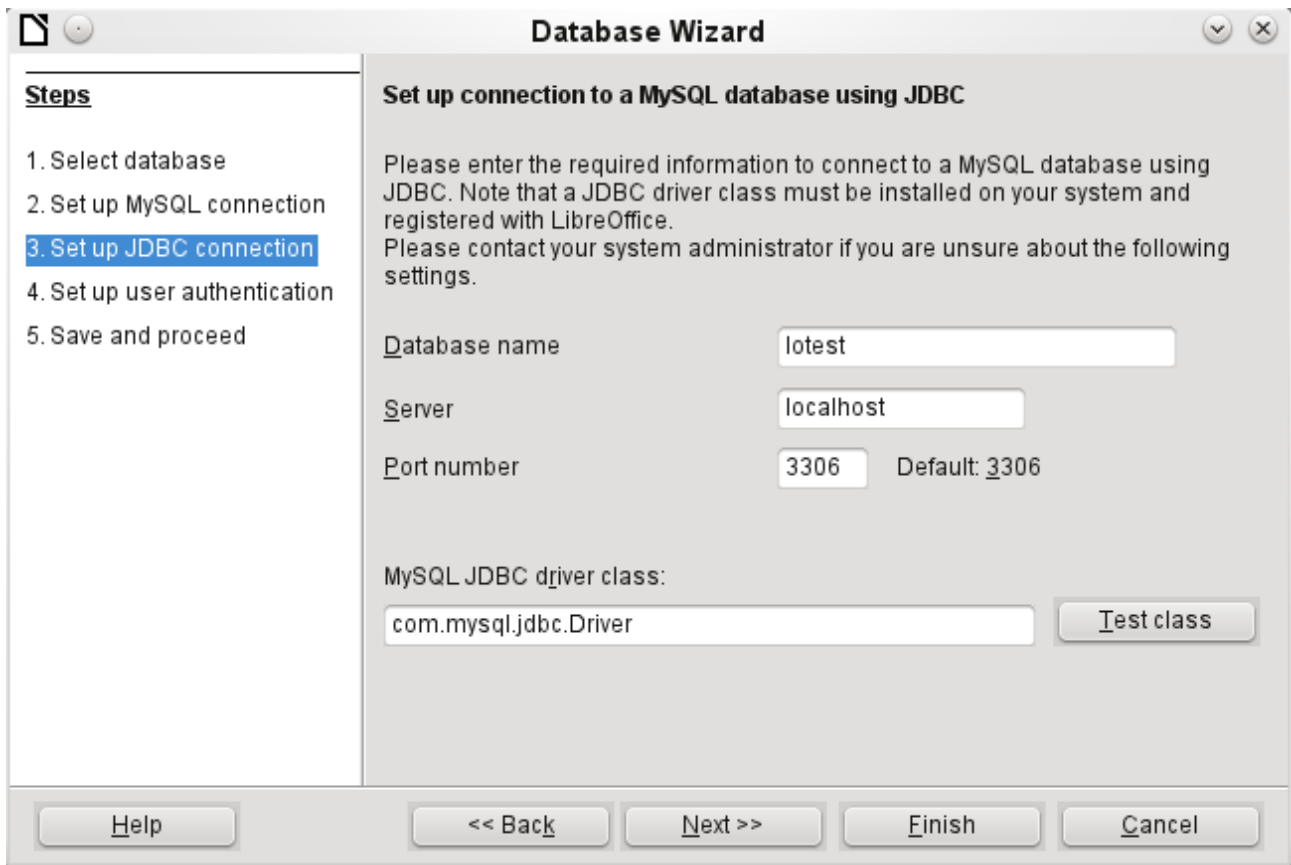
Database Wizard

Steps

1. Select database
2. Set up MySQL connection
3. Set up JDBC connection
4. Set up user authentication
5. Save and proceed

Set up connection to a MySQL database using JDBC

Please enter the required information to connect to a MySQL database using JDBC. Note that a JDBC driver class must be installed on your system and registered with LibreOffice.
Please contact your system administrator if you are unsure about the following settings.

Database name lotest

Server localhost

Port number 3306 Default: 3306

MySQL JDBC driver class:

com.mysql.jdbc.Driver

Test class

Help

<< Back

Next >>

Finish

Cancel